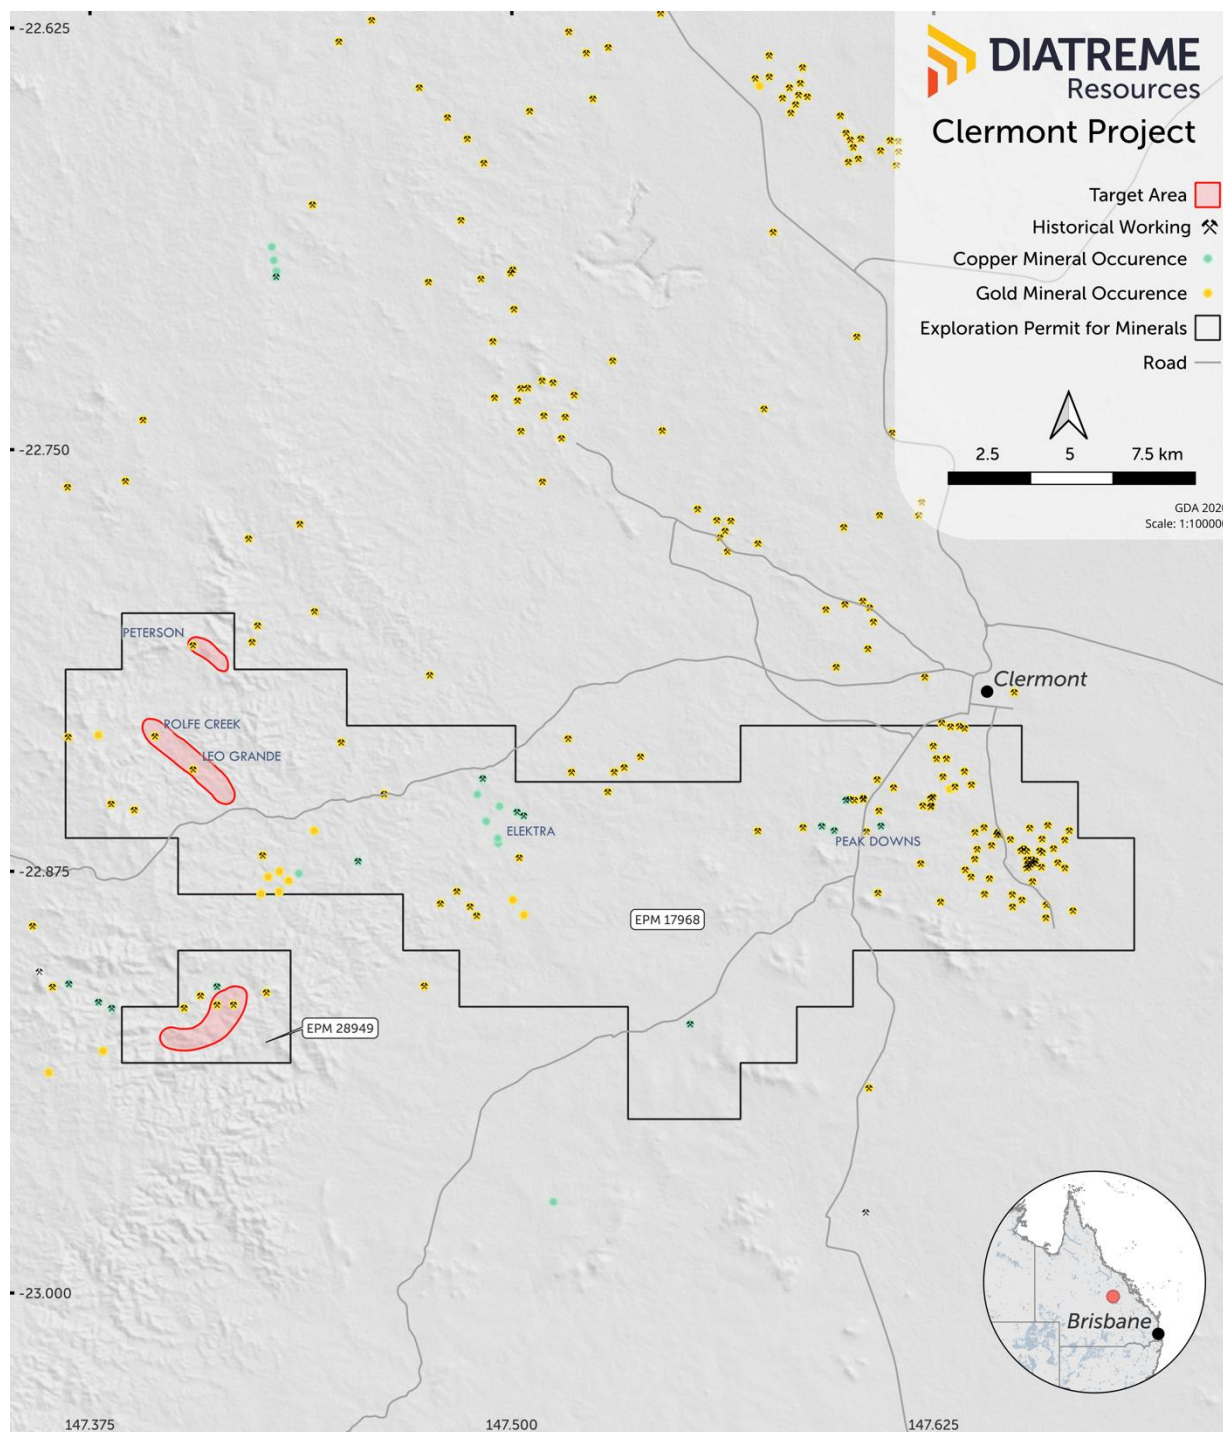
-22.625

DIATREME Resources

Clermont Project

Target Area
Historical Working
Copper Mineral Occurence
Gold Mineral Occurence
Exploration Permit for Minerals
Road

2.5 5 7.5 km

GDA 202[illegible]
Scale: 1:10000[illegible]

-22.750

PETERSON

Clermont

ROLFE CREEK

LEO GRANDE

ELEKTRA

PEAK DOWNS

-22.875

EPM 17968

EPM 28949

-23.000

Brisbane

147.375

147.500

147.625